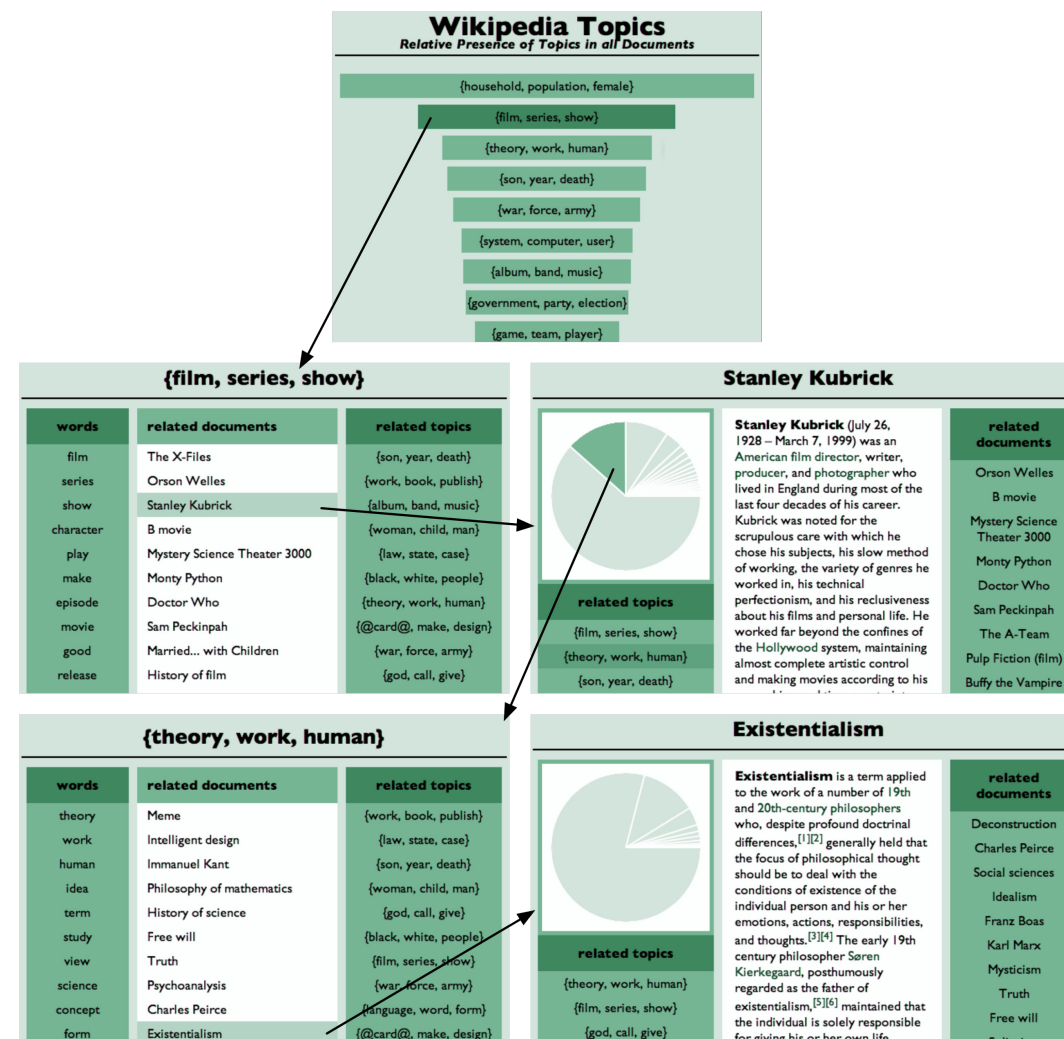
Wikipedia Topics
Relative Presence of Topics in all Documents

{household, population, female}
{film, series, show}
{theory, work, human}
{son, year, death}
{war, force, army}
{system, computer, user}
{album, band, music}
{government, party, election}
{game, team, player}

{film, series, show}

| words | related documents | related topics |
|---|---|---|
| film | The X-Files | {son, year, death} |
| series | Orson Welles | {work, book, publish} |
| show | Stanley Kubrick | {album, band, music} |
| character | B movie | {woman, child, man} |
| play | Mystery Science Theater 3000 | {law, state, case} |
| make | Monty Python | {black, white, people} |
| episode | Doctor Who | {theory, work, human} |
| movie | Sam Peckinpah | {@card@, make, design} |
| good | Married... with Children | {war, force, army} |
| release | History of film | {god, call, give} |

Stanley Kubrick

Stanley Kubrick (July 26, 1928 – March 7, 1999) was an American film director, writer, producer, and photographer who lived in England during most of the last four decades of his career. Kubrick was noted for the scrupulous care with which he chose his subjects, his slow method of working, the variety of genres he worked in, his technical perfectionism, and his reclusiveness about his films and personal life. He worked far beyond the confines of the Hollywood system, maintaining almost complete artistic control and making movies according to his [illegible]

related topics
{film, series, show}
{theory, work, human}
{son, year, death}

related documents
Orson Welles
B movie
Mystery Science Theater 3000
Monty Python
Doctor Who
Sam Peckinpah
The A-Team
Pulp Fiction (film)
Buffy the Vampire

{theory, work, human}

| words | related documents | related topics |
|---|---|---|
| theory | Meme | {work, book, publish} |
| work | Intelligent design | {law, state, case} |
| human | Immanuel Kant | {son, year, death} |
| idea | Philosophy of mathematics | {woman, child, man} |
| term | History of science | {god, call, give} |
| study | Free will | {black, white, people} |
| view | Truth | {film, series, show} |
| science | Psychoanalysis | {war, force, army} |
| concept | Charles Peirce | {language, word, form} |
| form | Existentialism | {@card@, make, design} |

Existentialism

Existentialism is a term applied to the work of a number of 19th and 20th-century philosophers who, despite profound doctrinal differences,$^{[1][2]}$ generally held that the focus of philosophical thought should be to deal with the conditions of existence of the individual person and his or her emotions, actions, responsibilities, and thoughts.$^{[3][4]}$ The early 19th century philosopher Søren Kierkegaard, posthumously regarded as the father of existentialism,$^{[5][6]}$ maintained that the individual is solely responsible for giving his or her own life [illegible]

related topics
{theory, work, human}
{film, series, show}
{god, call, give}

related documents
Deconstruction
Charles Peirce
Social sciences
Idealism
Franz Boas
Karl Marx
Mysticism
Truth
Free will
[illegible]